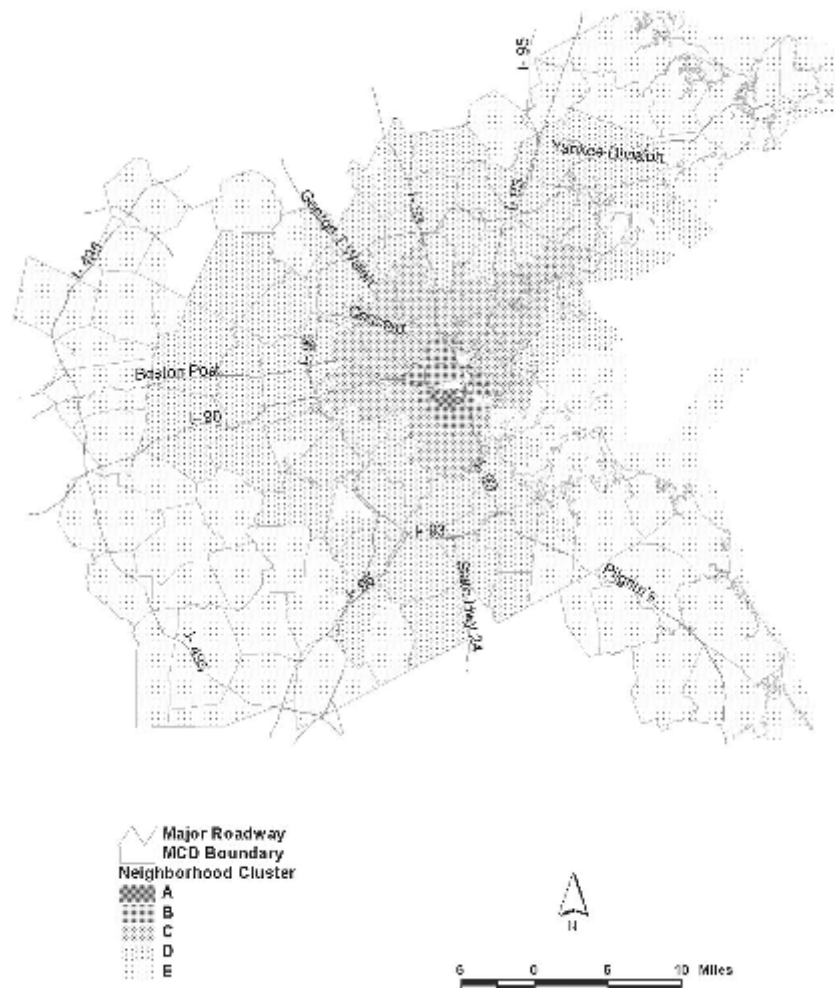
I - 95
Yankee Division
I - 95
I - 93
Concord Turnpike
I - 495
Concord
I - 95
Boston Post
I - 90
I - 93
I - 93
State Hwy 24
I - 95
I - 495
Pilgrims

Major Roadway
MCD Boundary
Neighborhood Cluster
A
B
C
D
E

N

5 0 5 10 Miles